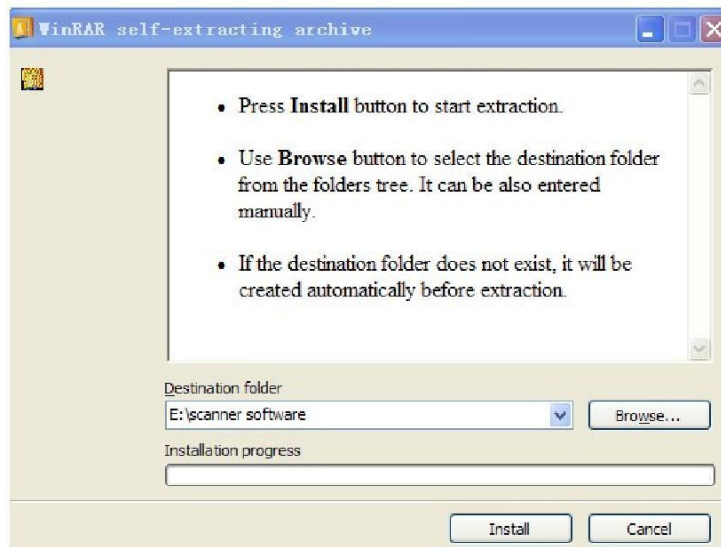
WinRAR self-extracting archive

• Press **Install** button to start extraction.

• Use **Browse** button to select the destination folder from the folders tree. It can be also entered manually.

• If the destination folder does not exist, it will be created automatically before extraction.

Destination folder

E:\scanner software

Browse...

Installation progress

Install

Cancel